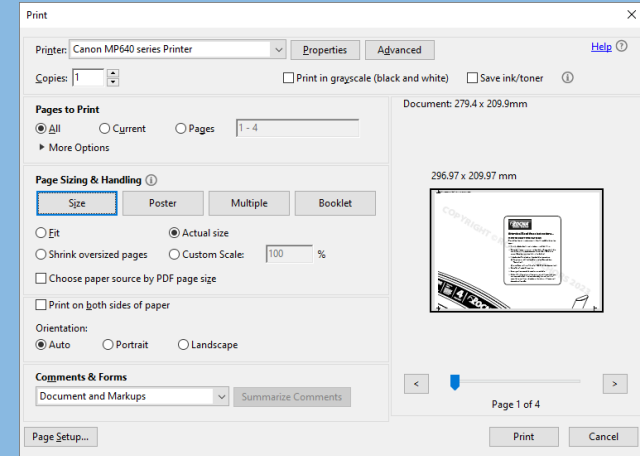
Print

Printer: Canon MP640 series Printer
Properties
Advanced
Help
Copies: 1
Print in grayscale (black and white)
Save ink/toner

Pages to Print
All
Current
Pages
1 - 4
More Options

Page Sizing & Handling
Size
Poster
Multiple
Booklet
Fit
Actual size
Shrink oversized pages
Custom Scale:
100
%
Choose paper source by PDF page size

Print on both sides of paper
Orientation:
Auto
Portrait
Landscape

Comments & Forms
Document and Markups
Summarize Comments

Document: 279.4 x 209.9mm
296.97 x 209.97 mm
COPYRIGHT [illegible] 2021

<
>
Page 1 of 4

Page Setup...
Print
Cancel